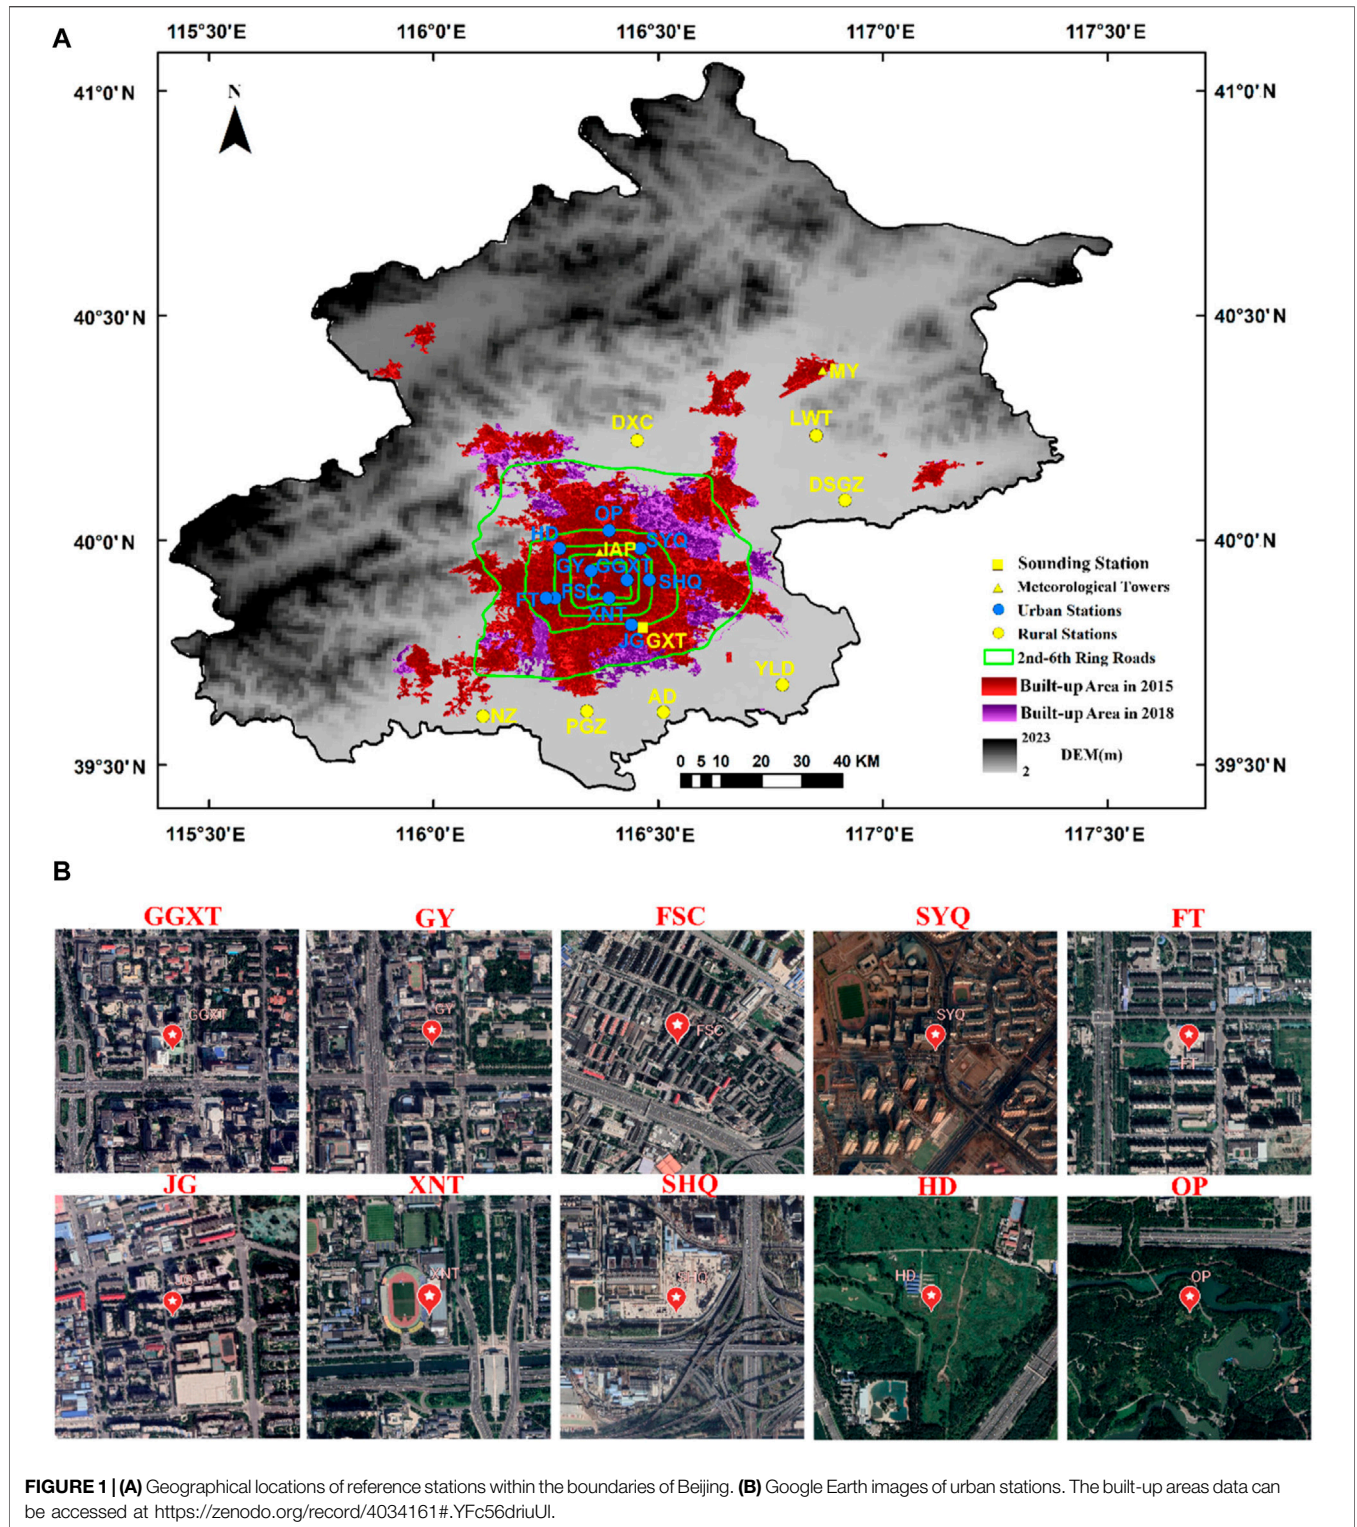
A

115°30'E 116°0'E 116°30'E 117°0'E 117°30'E

41°0'N 40°30'N 40°0'N 39°30'N

41°0'N 40°30'N 40°0'N 39°30'N

N

MY
DXC
LWT
DSGZ
OP
HD
IAP
SYQ
GY
GGXT
SHQ
FT
FSC
XNT
JG
GXT
YLD
AD
NZ
PGZ

Sounding Station
Meteorological Towers
Urban Stations
Rural Stations
2nd-6th Ring Roads
Built-up Area in 2015
Built-up Area in 2018
2023
DEM(m)
2

0 5 10 20 30 40 KM

115°30'E 116°0'E 116°30'E 117°0'E 117°30'E

B

GGXT
GGXT
GY
GY
FSC
FSC
SYQ
SYQ
FT
FT
JG
JG
XNT
XNT
SHQ
SHQ
HD
HD
OP
OP

FIGURE 1 | (A) Geographical locations of reference stations within the boundaries of Beijing. (B) Google Earth images of urban stations. The built-up areas data can be accessed at https://zenodo.org/record/4034161#.YFc56driuUl.